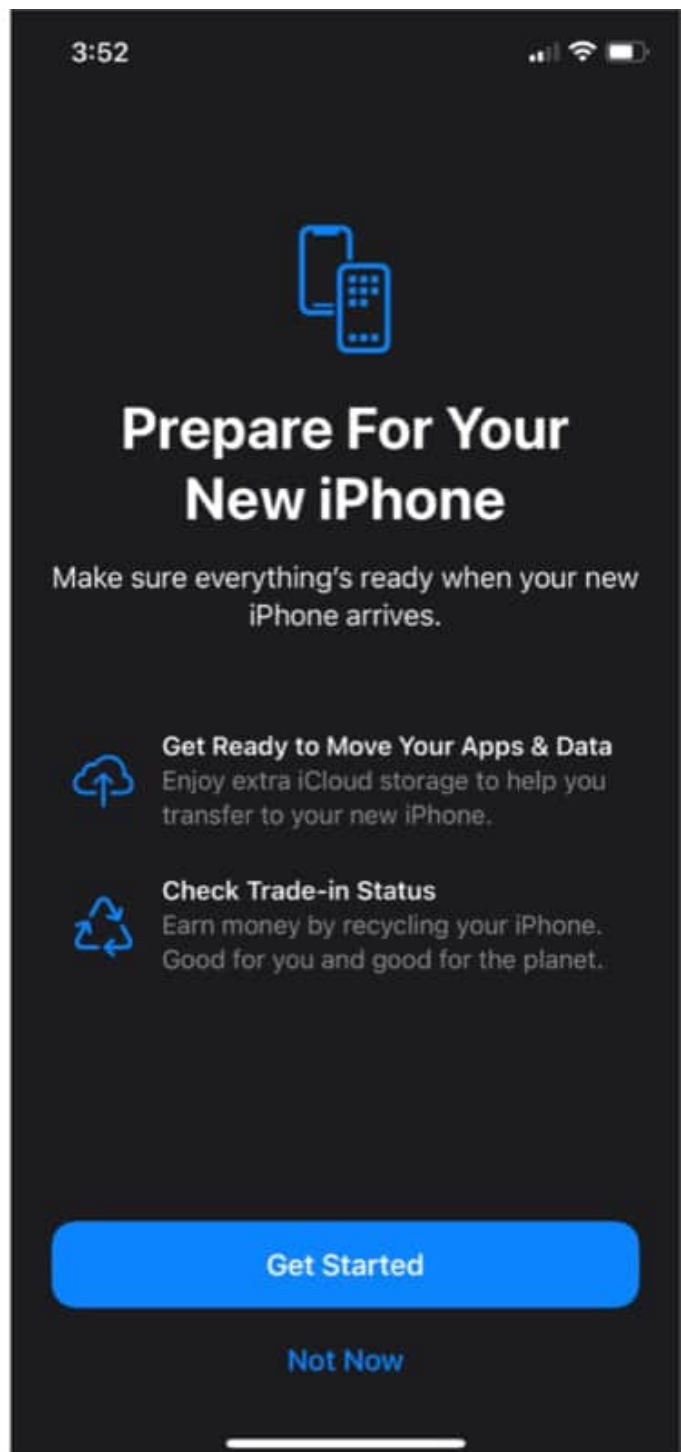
3:52

Prepare For Your New iPhone

Make sure everything's ready when your new iPhone arrives.

Get Ready to Move Your Apps & Data
Enjoy extra iCloud storage to help you transfer to your new iPhone.

Check Trade-in Status
Earn money by recycling your iPhone. Good for you and good for the planet.

Get Started

Not Now